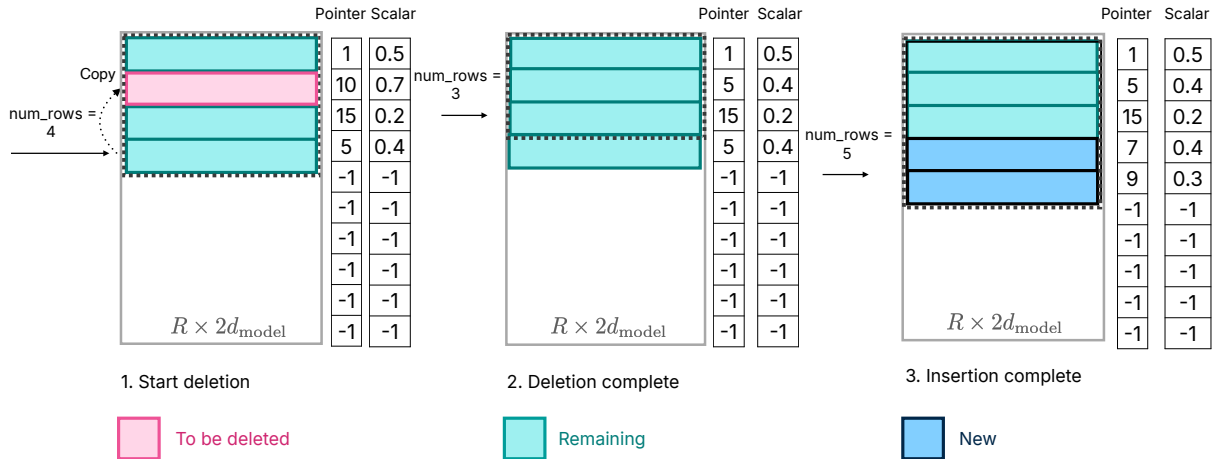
Pointer Scalar

Copy

num_rows = 4

| 1 | 0.5 |
|---|---|
| 10 | 0.7 |
| 15 | 0.2 |
| 5 | 0.4 |
| -1 | -1 |
| -1 | -1 |
| -1 | -1 |
| -1 | -1 |
| -1 | -1 |
| -1 | -1 |

$R \times 2d_{\mathrm{model}}$

1. Start deletion

Pointer Scalar

num_rows = 3

| 1 | 0.5 |
|---|---|
| 5 | 0.4 |
| 15 | 0.2 |
| 5 | 0.4 |
| -1 | -1 |
| -1 | -1 |
| -1 | -1 |
| -1 | -1 |
| -1 | -1 |
| -1 | -1 |

$R \times 2d_{\mathrm{model}}$

2. Deletion complete

Pointer Scalar

num_rows = 5

| 1 | 0.5 |
|---|---|
| 5 | 0.4 |
| 15 | 0.2 |
| 7 | 0.4 |
| 9 | 0.3 |
| -1 | -1 |
| -1 | -1 |
| -1 | -1 |
| -1 | -1 |
| -1 | -1 |

$R \times 2d_{\mathrm{model}}$

3. Insertion complete

To be deleted

Remaining

New